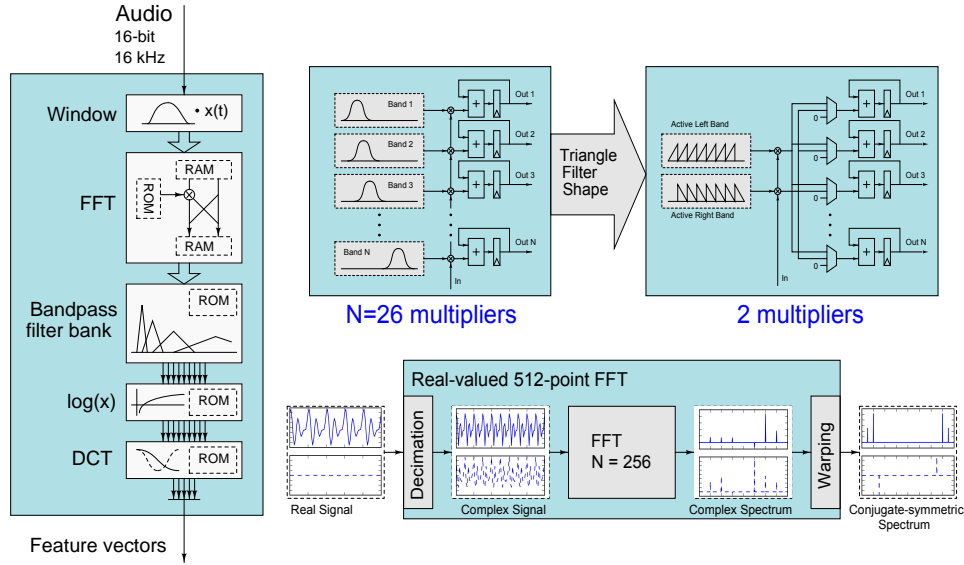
Audio
16-bit
16 kHz

Window
• x(t)

FFT
RAM
ROM
RAM

Bandpass filter bank
ROM

log(x)
ROM

DCT
ROM

Feature vectors

Band 1
Band 2
Band 3
Band N
Out 1
Out 2
Out 3
Out N
In

Triangle Filter Shape

Active Left Band
Active Right Band
0
0
0
0
Out 1
Out 2
Out 3
Out N
In

N=26 multipliers

2 multipliers

Real-valued 512-point FFT

Real Signal

Decimation

Complex Signal

FFT
N = 256

Complex Spectrum

Warping

Conjugate-symmetric Spectrum